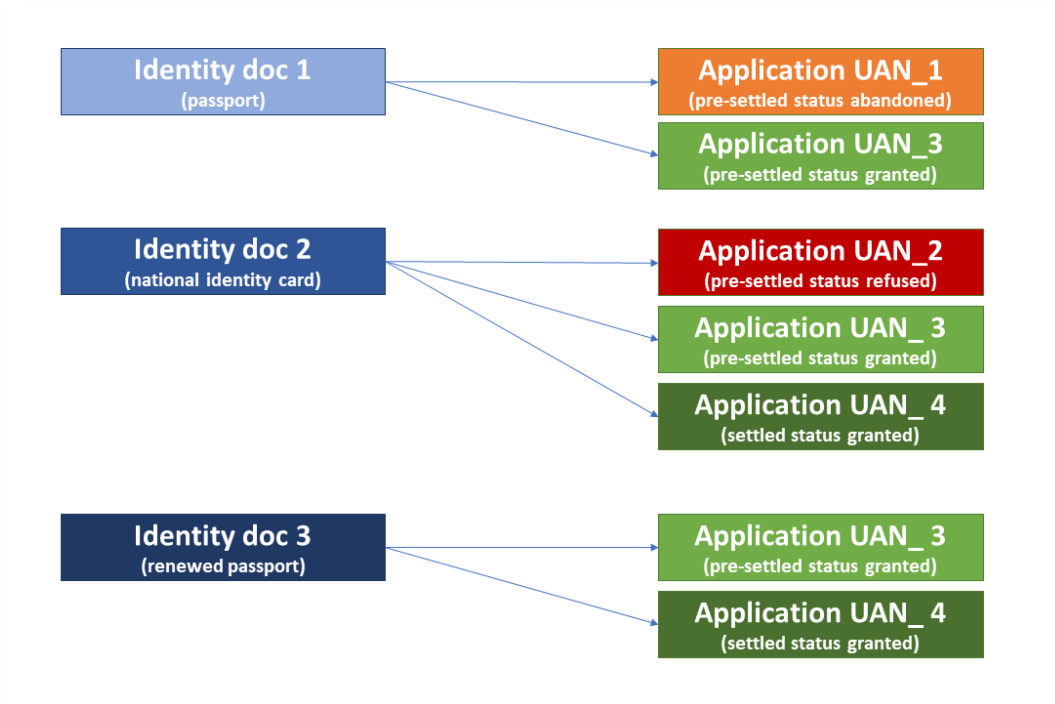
Identity doc 1
(passport)

Application UAN_1
(pre-settled status abandoned)

Application UAN_3
(pre-settled status granted)

Identity doc 2
(national identity card)

Application UAN_2
(pre-settled status refused)

Application UAN_ 3
(pre-settled status granted)

Application UAN_ 4
(settled status granted)

Identity doc 3
(renewed passport)

Application UAN_ 3
(pre-settled status granted)

Application UAN_ 4
(settled status granted)